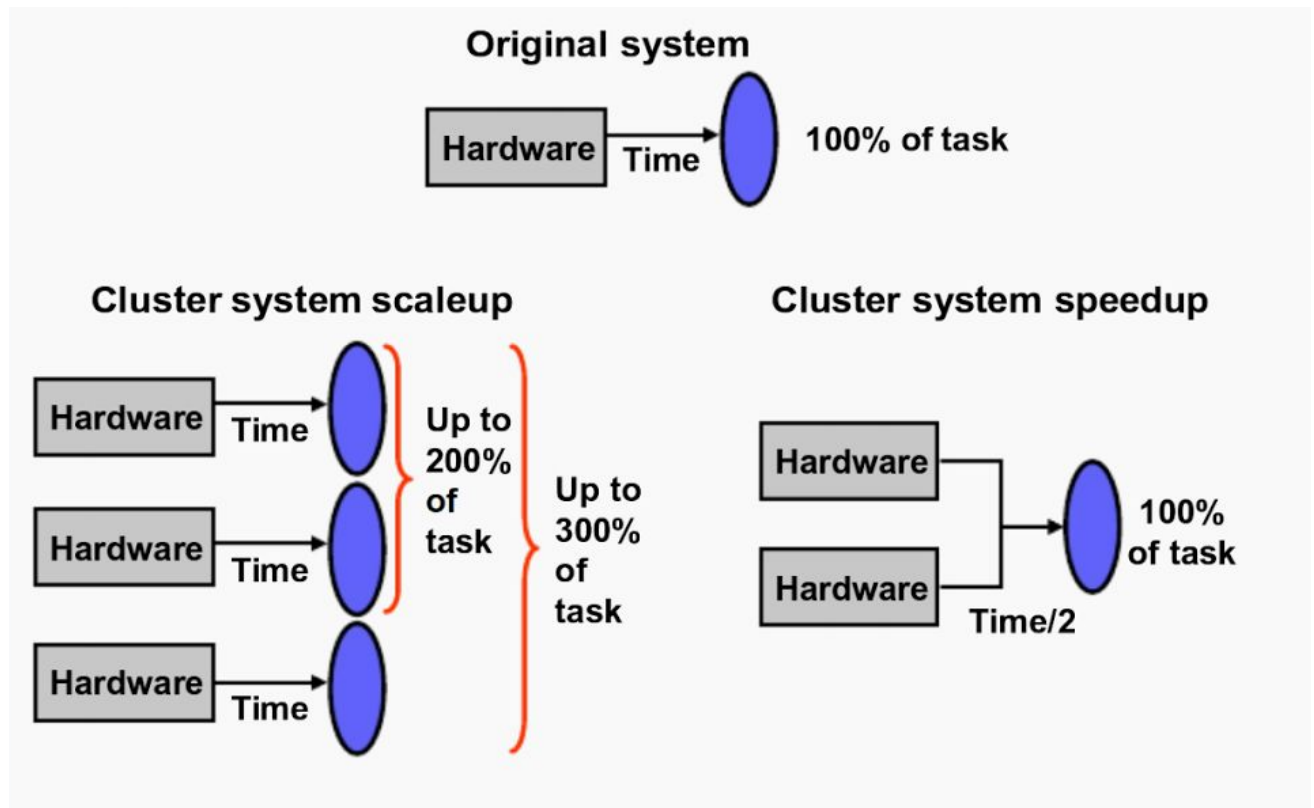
Original system

Hardware
Time
100% of task

Cluster system scaleup

Hardware
Time
Hardware
Time
Hardware
Time
Up to 200% of task
Up to 300% of task

Cluster system speedup

Hardware
Hardware
Time/2
100% of task